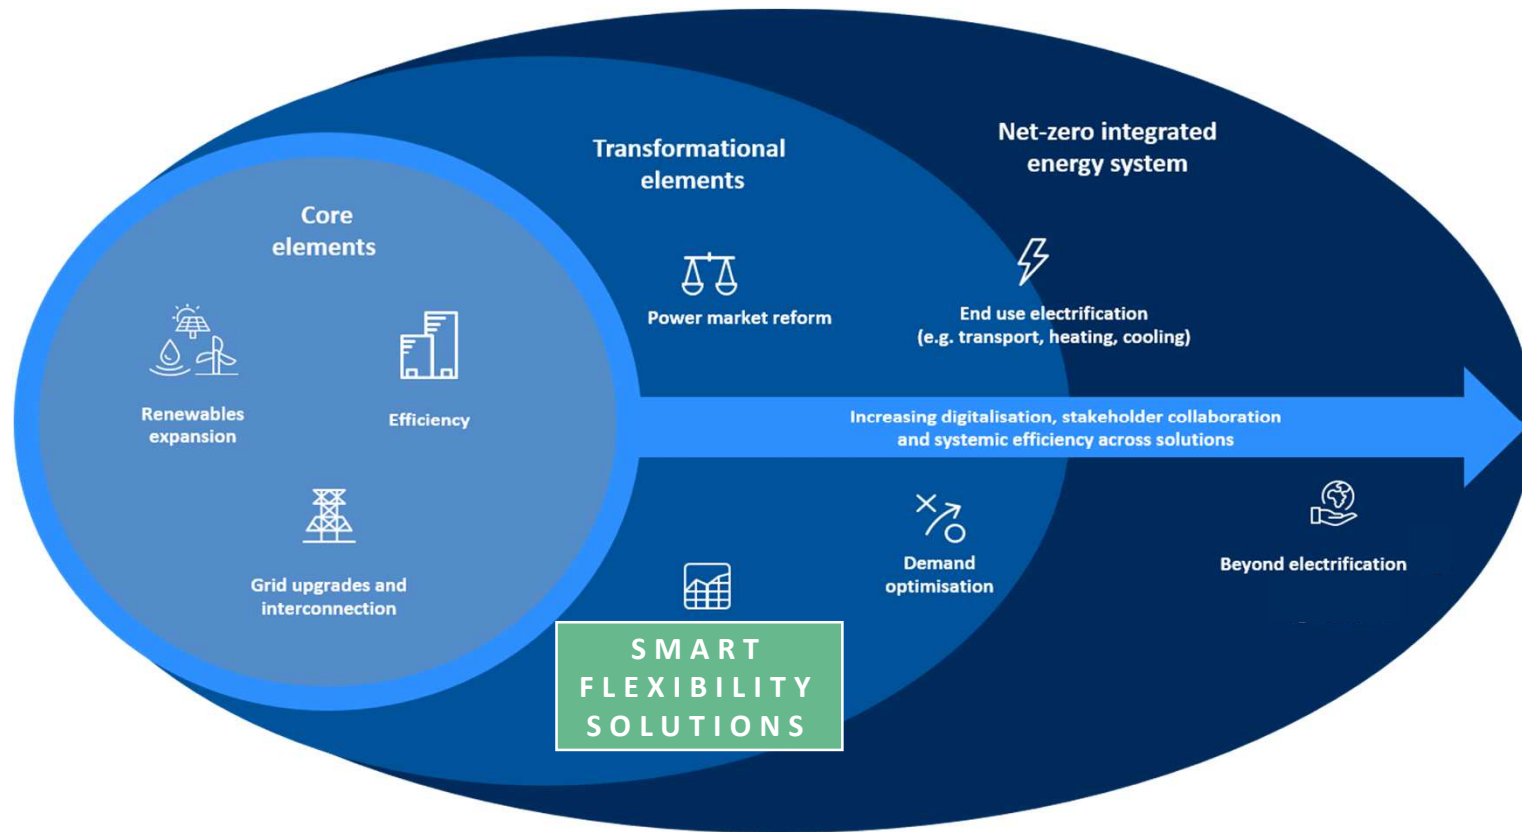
Core elements

Renewables expansion

Efficiency

Grid upgrades and interconnection

Transformational elements

Power market reform

Net-zero integrated energy system

End use electrification (e.g. transport, heating, cooling)

Increasing digitalisation, stakeholder collaboration and systemic efficiency across solutions

Demand optimisation

Beyond electrification

SMART FLEXIBILITY SOLUTIONS